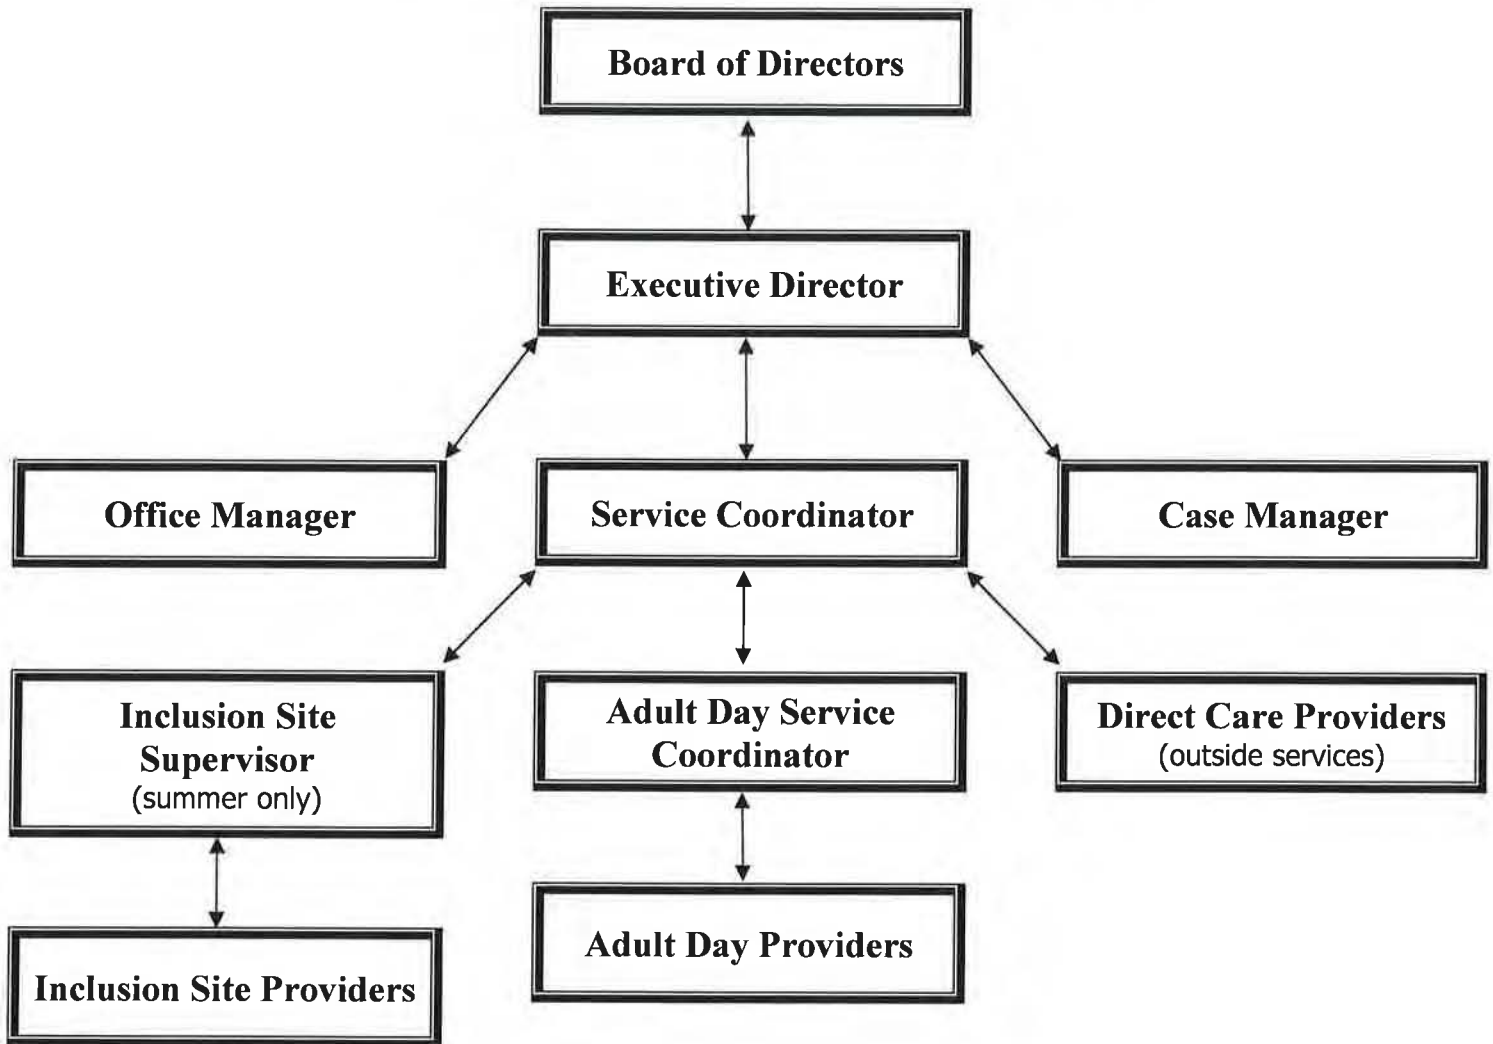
Board of Directors

Executive Director

Office Manager

Service Coordinator

Case Manager

Inclusion Site Supervisor
(summer only)

Adult Day Service Coordinator

Direct Care Providers
(outside services)

Inclusion Site Providers

Adult Day Providers